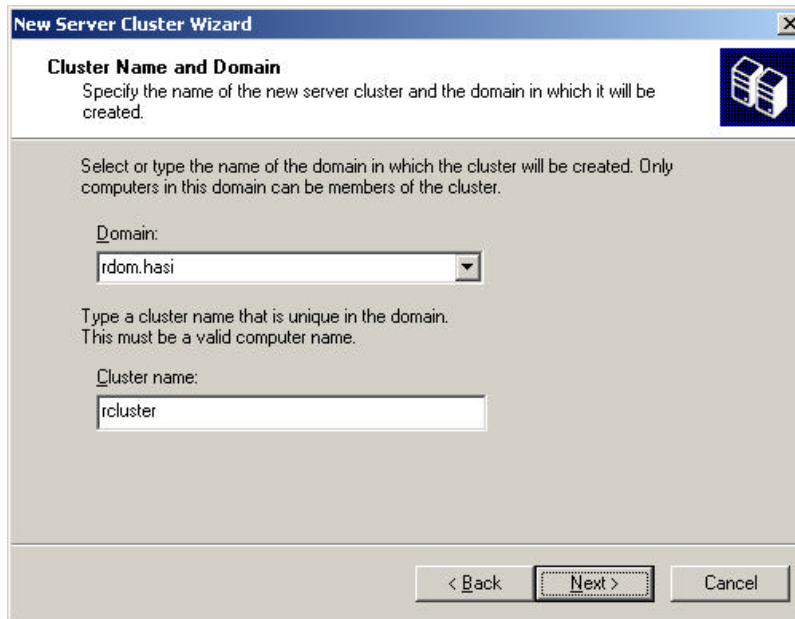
New Server Cluster Wizard

Cluster Name and Domain
Specify the name of the new server cluster and the domain in which it will be created.

Select or type the name of the domain in which the cluster will be created. Only computers in this domain can be members of the cluster.

Domain:

rdom.hasi

Type a cluster name that is unique in the domain. This must be a valid computer name.

Cluster name:

rcluster

< Back

Next >

Cancel